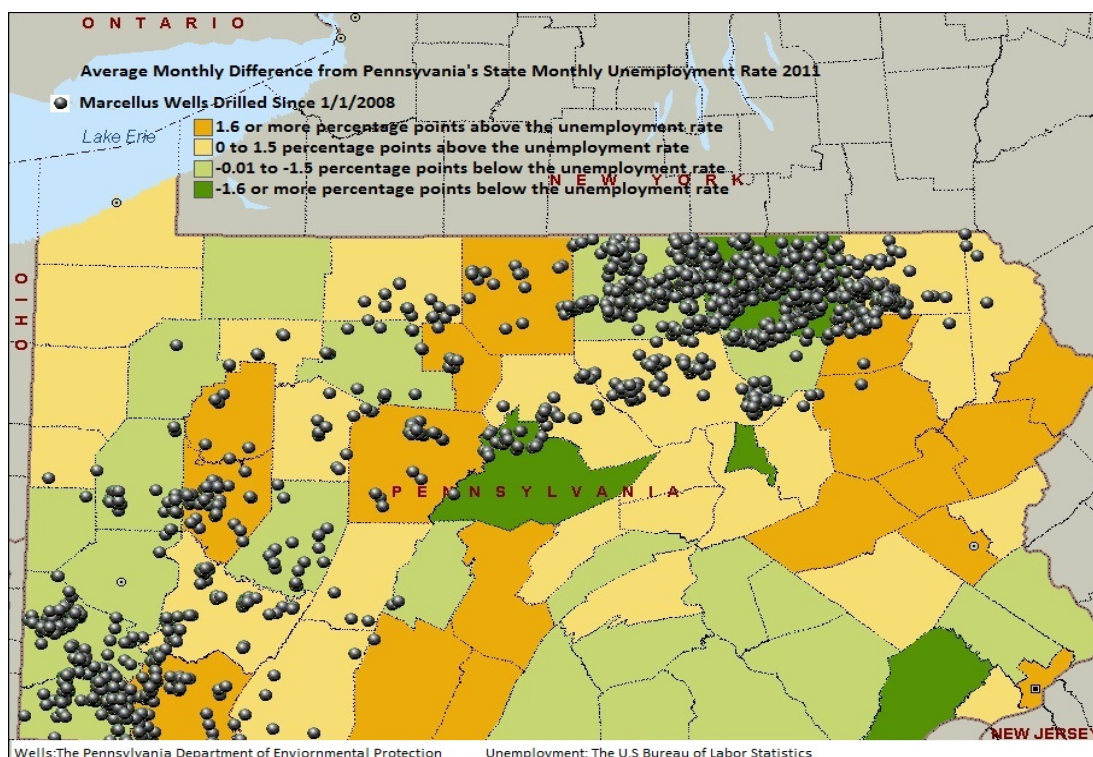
ONTARIO

Average Monthly Difference from Pennsyvania's State Monthly Unemployment Rate 2011

Marcellus Wells Drilled Since 1/1/2008

Lake Erie

1.6 or more percentage points above the unemployment rate

0 to 1.5 percentage points above the unemployment rate

-0.01 to -1.5 percentage points below the unemployment rate

-1.6 or more percentage points below the unemployment rate

NEW YORK

OHIO

PENNSYLVANIA

NEW JERSEY

Wells:The Pennsylvania Department of Enviornmental Protection    Unemployment: The U.S Bureau of Labor Statistics